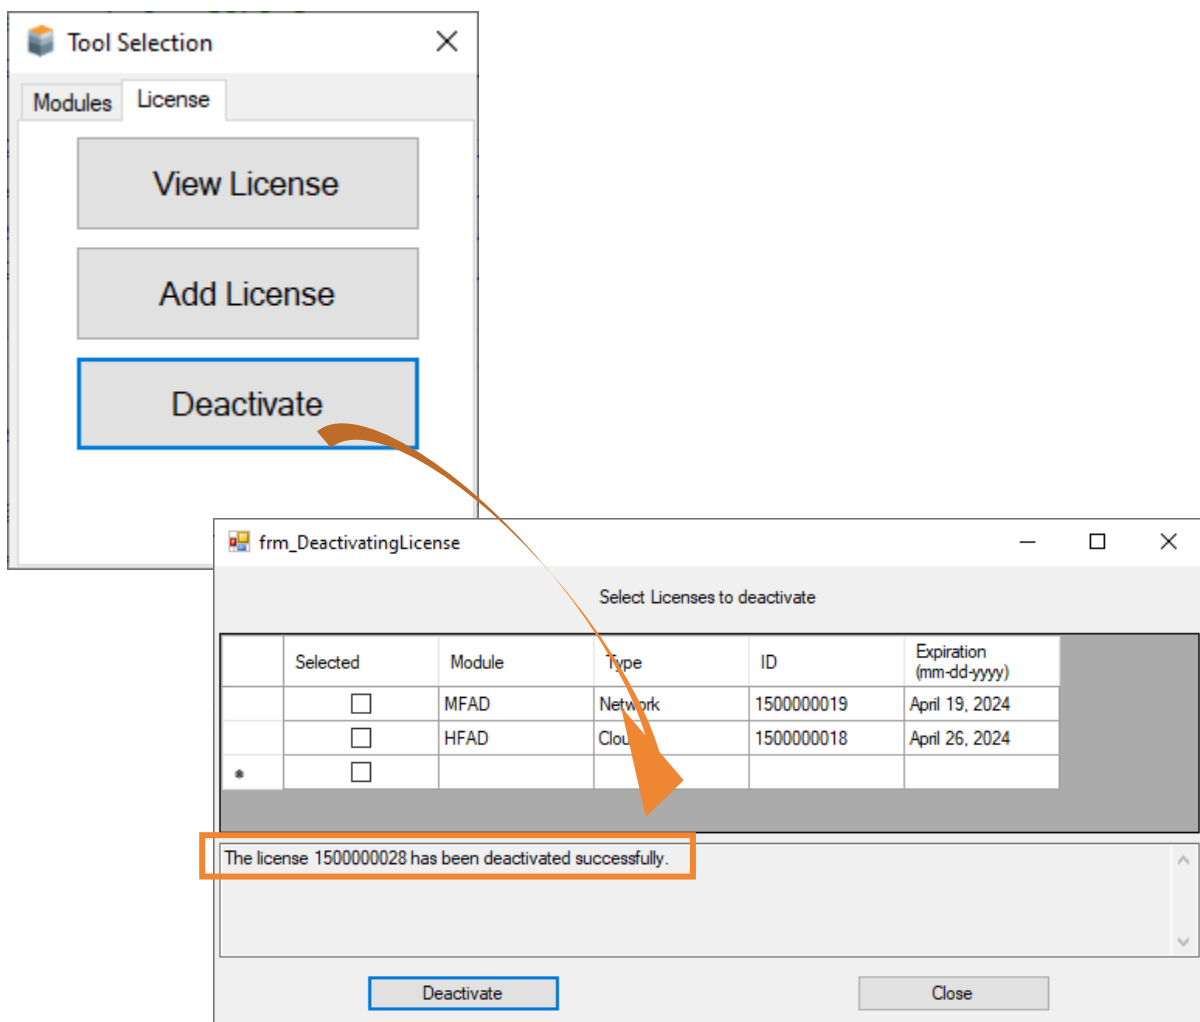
Tool Selection

Modules License

View License

Add License

Deactivate

frm_DeactivatingLicense

Select Licenses to deactivate

| | Selected | Module | Type | ID | Expiration (mm-dd-yyyy) |
|---|---|---|---|---|---|
| | ☐ | MFAD | Network | 1500000019 | April 19, 2024 |
| | ☐ | HFAD | Clou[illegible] | 1500000018 | April 26, 2024 |
| * | ☐ | | | | |

The license 1500000028 has been deactivated successfully.

Deactivate

Close